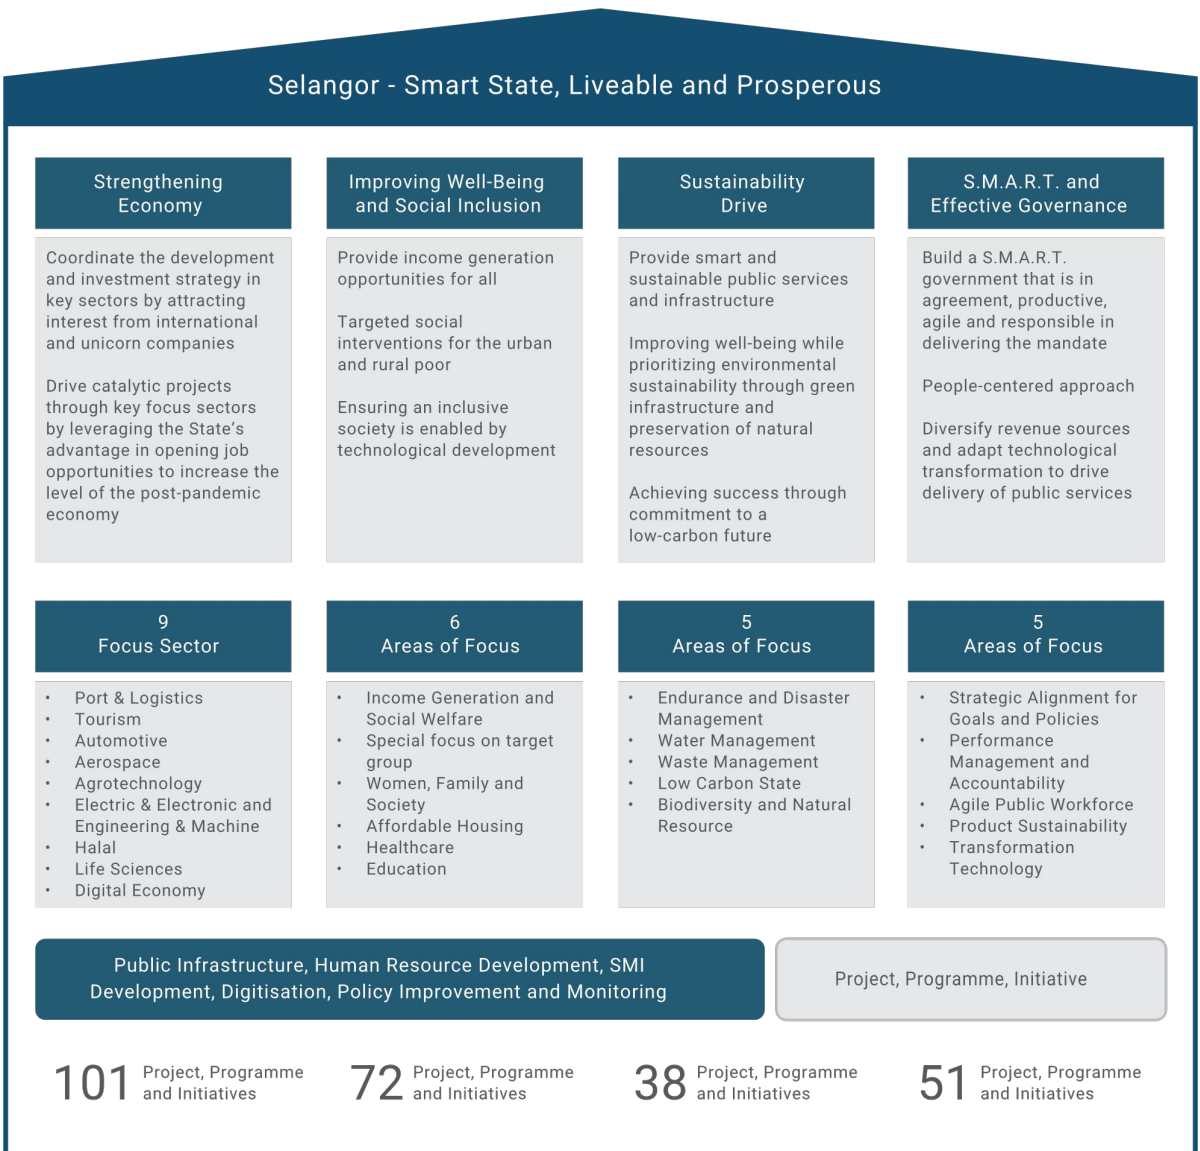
Selangor - Smart State, Liveable and Prosperous

Strengthening Economy

Coordinate the development and investment strategy in key sectors by attracting interest from international and unicorn companies

Drive catalytic projects through key focus sectors by leveraging the State's advantage in opening job opportunities to increase the level of the post-pandemic economy

Improving Well-Being and Social Inclusion

Provide income generation opportunities for all

Targeted social interventions for the urban and rural poor

Ensuring an inclusive society is enabled by technological development

Sustainability Drive

Provide smart and sustainable public services and infrastructure

Improving well-being while prioritizing environmental sustainability through green infrastructure and preservation of natural resources

Achieving success through commitment to a low-carbon future

S.M.A.R.T. and Effective Governance

Build a S.M.A.R.T. government that is in agreement, productive, agile and responsible in delivering the mandate

People-centered approach

Diversify revenue sources and adapt technological transformation to drive delivery of public services

9
Focus Sector

- Port & Logistics
- Tourism
- Automotive
- Aerospace
- Agrotechnology
- Electric & Electronic and Engineering & Machine
- Halal
- Life Sciences
- Digital Economy

6
Areas of Focus

- Income Generation and Social Welfare
- Special focus on target group
- Women, Family and Society
- Affordable Housing
- Healthcare
- Education

5
Areas of Focus

- Endurance and Disaster Management
- Water Management
- Waste Management
- Low Carbon State
- Biodiversity and Natural Resource

5
Areas of Focus

- Strategic Alignment for Goals and Policies
- Performance Management and Accountability
- Agile Public Workforce
- Product Sustainability
- Transformation Technology

Public Infrastructure, Human Resource Development, SMI Development, Digitisation, Policy Improvement and Monitoring

Project, Programme, Initiative

101 Project, Programme and Initiatives

72 Project, Programme and Initiatives

38 Project, Programme and Initiatives

51 Project, Programme and Initiatives